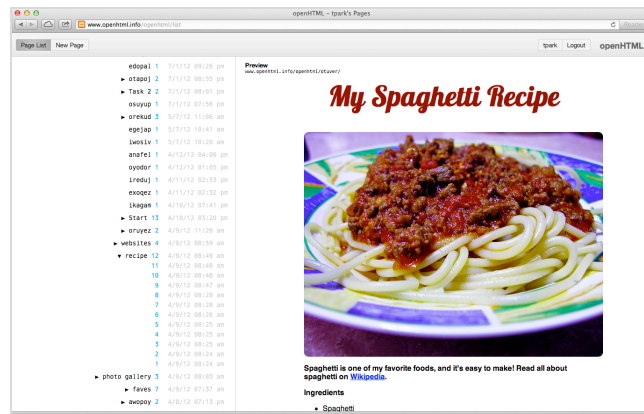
openHTML – tpark's Pages

www.openhtml.info/tpark/list

Page List
New Page

tpark
Logout
openHTML

edopal 1 7/1/12 09:26 pm
▶ otapoj 2 7/1/12 08:53 pm
▶ Task 2 2 7/1/12 08:01 pm
osuyup 1 7/1/12 07:56 pm
▶ orekud 3 7/1/12 11:06 am
egejap 1 5/7/12 10:41 am
iwosiv 1 5/7/12 10:20 am
anafel 1 4/12/12 04:00 pm
oyodor 1 4/12/12 01:05 pm
ireduj 1 4/11/12 02:53 pm
exoqez 1 4/11/12 02:52 pm
ikagam 1 4/10/12 07:41 pm
▶ Start 13 4/10/12 03:20 pm
▶ oruyez 2 4/9/12 11:20 am
▶ websites 4 4/9/12 08:59 am
▼ recipe 12 4/9/12 08:49 am
11 4/9/12 08:48 am
10 4/9/12 08:48 am
9 4/9/12 08:47 am
8 4/9/12 08:28 am
7 4/9/12 08:26 am
6 4/9/12 08:26 am
5 4/9/12 08:25 am
4 4/9/12 08:25 am
3 4/9/12 08:25 am
2 4/9/12 08:24 am
1 4/9/12 08:24 am
▶ photo gallery 3 4/9/12 08:03 am
▶ faves 7 4/9/12 07:37 am
▶ awopoy 2 4/8/12 07:13 pm

Preview
www.openhtml.info/openhtml/etuver/

My Spaghetti Recipe

Spaghetti is one of my favorite foods, and it's easy to make! Read all about spaghetti on Wikipedia.

Ingredients

• Spaghetti